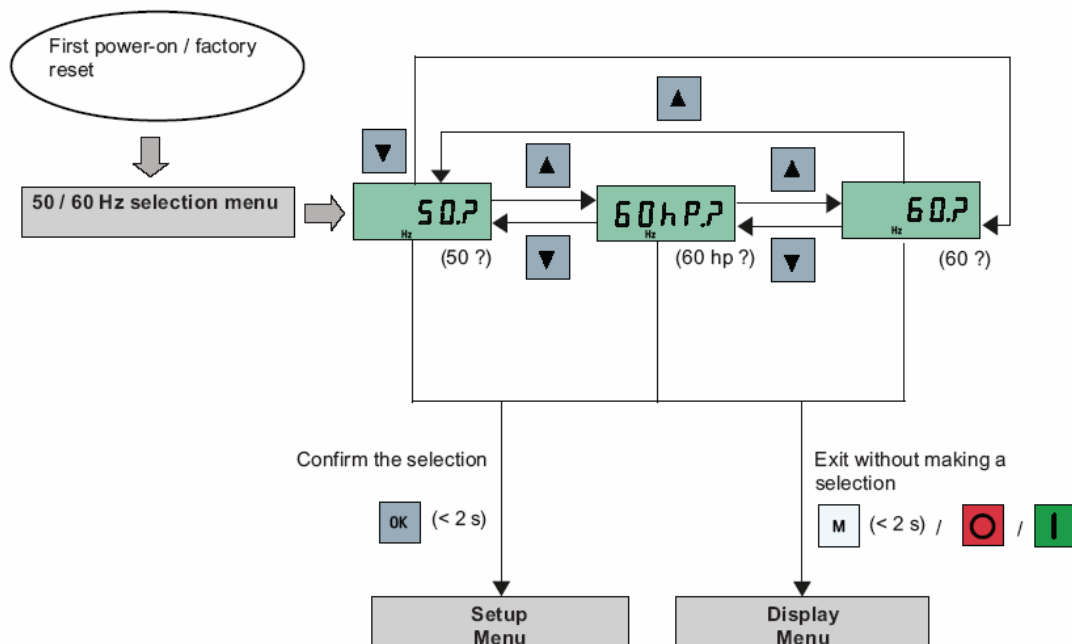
First power-on / factory reset

50 / 60 Hz selection menu

▼

▲

▲

▲

50.?
Hz

60hP.?
Hz

60.?
Hz

▼

▼

(50 ?)

(60 hp ?)

(60 ?)

Confirm the selection

OK (< 2 s)

Exit without making a selection

M (< 2 s) / O / I

Setup Menu

Display Menu